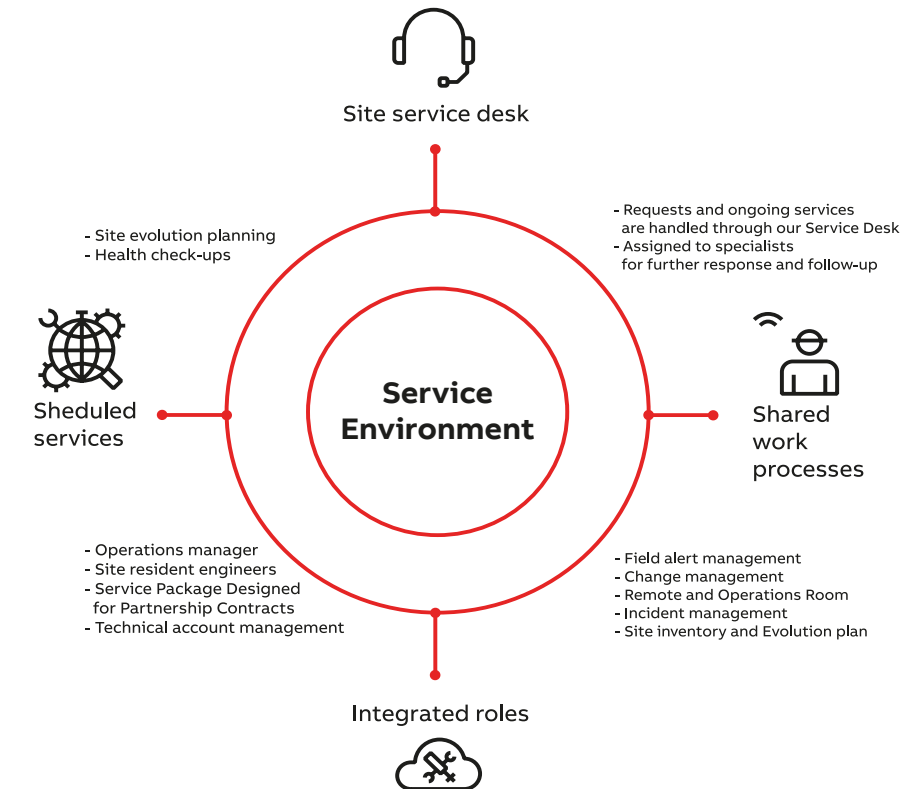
Site service desk

- Requests and ongoing services are handled through our Service Desk
- Assigned to specialists for further response and follow-up

- Site evolution planning
- Health check-ups

Sheduled services

Service Environment

Shared work processes

- Operations manager
- Site resident engineers
- Service Package Designed for Partnership Contracts
- Technical account management

- Field alert management
- Change management
- Remote and Operations Room
- Incident management
- Site inventory and Evolution plan

Integrated roles